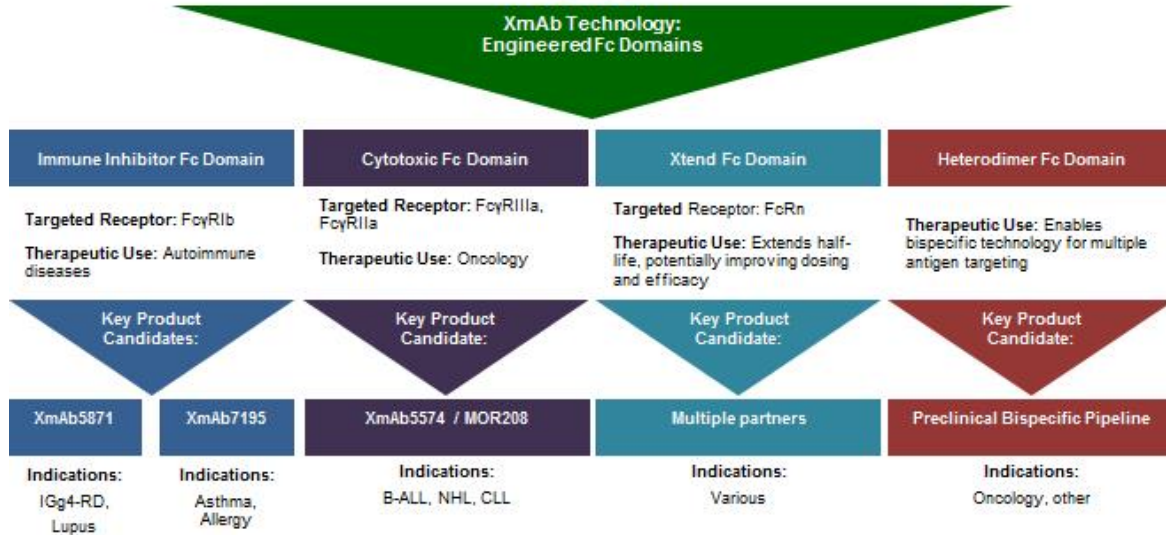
XmAb Technology:
EngineeredFc Domains

Immune Inhibitor Fc Domain

Targeted Receptor: FcγRIb

Therapeutic Use: Autoimmune diseases

Key Product Candidates:

XmAb5871

Indications:
IGg4-RD, Lupus

XmAb7195

Indications:
Asthma, Allergy

Cytotoxic Fc Domain

Targeted Receptor: FcγRIIIa, FcγRIIa

Therapeutic Use: Oncology

Key Product Candidate:

XmAb5574 / MOR208

Indications:
B-ALL, NHL, CLL

Xtend Fc Domain

Targeted Receptor: FcRn

Therapeutic Use: Extends half-life, potentially improving dosing and efficacy

Key Product Candidate:

Multiple partners

Indications:
Various

Heterodimer Fc Domain

Therapeutic Use: Enables bispecific technology for multiple antigen targeting

Key Product Candidate:

Preclinical Bispecific Pipeline

Indications:
Oncology, other